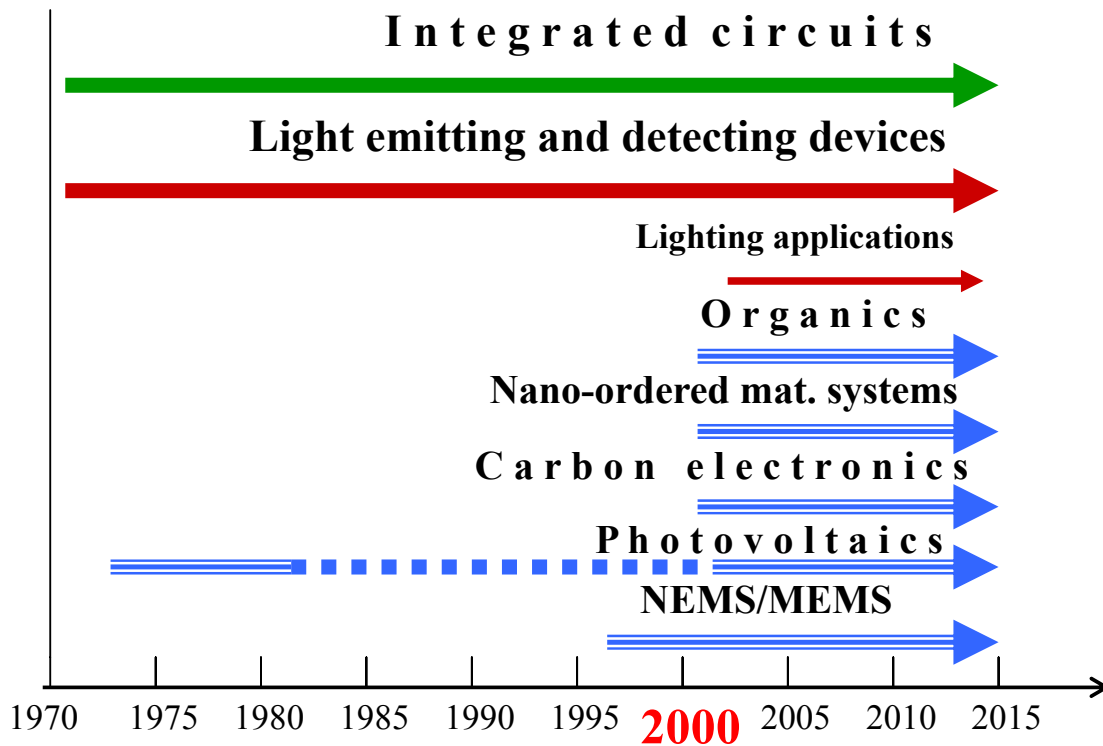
Integrated circuits
Light emitting and detecting devices
Lighting applications
Organics
Nano-ordered mat. systems
Carbon electronics
Photovoltaics
NEMS/MEMS
1970 1975 1980 1985 1990 1995 2000 2005 2010 2015